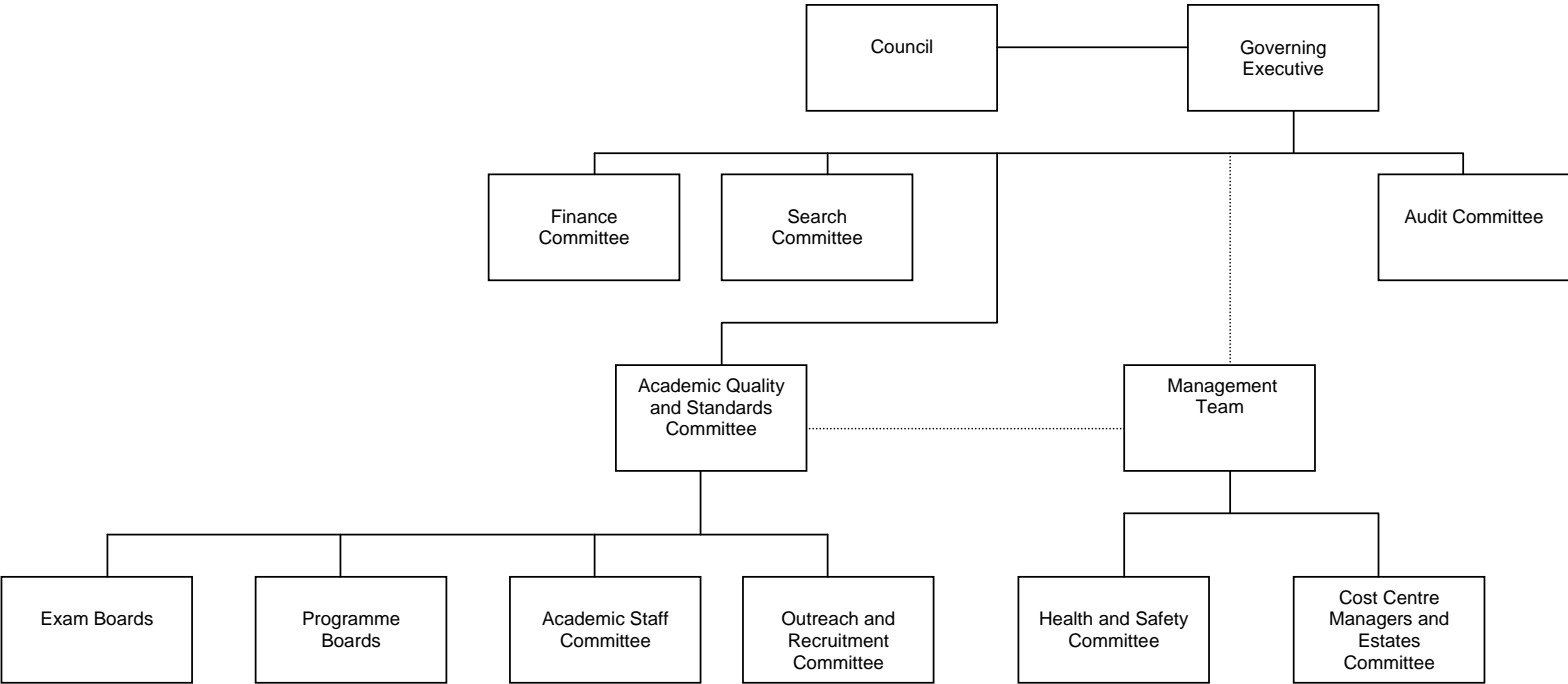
Council

Governing Executive

Finance Committee

Search Committee

Audit Committee

Academic Quality and Standards Committee

Management Team

Exam Boards

Programme Boards

Academic Staff Committee

Outreach and Recruitment Committee

Health and Safety Committee

Cost Centre Managers and Estates Committee